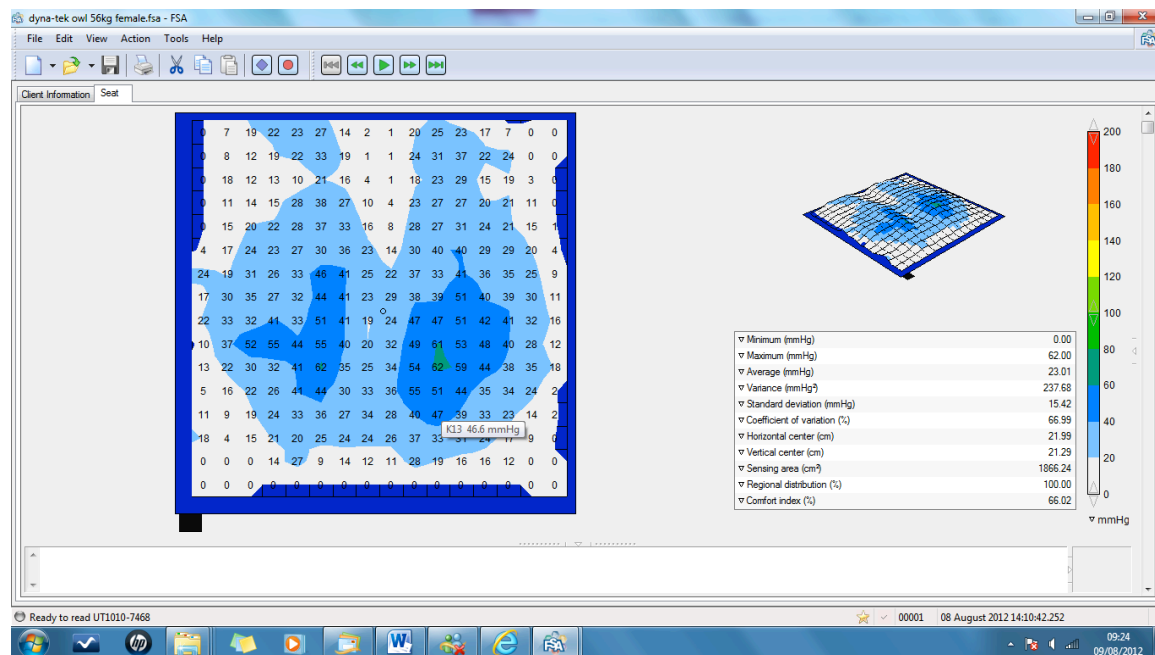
dyna-tek owl 56kg female.fsa - FSA

File Edit View Action Tools Help

Client Information Seat

| 0 | 7 | 19 | 22 | 23 | 27 | 14 | 2 | 1 | 20 | 25 | 23 | 17 | 7 | 0 | 0 |
|---|---|---|---|---|---|---|---|---|---|---|---|---|---|---|---|
| 0 | 8 | 12 | 19 | 22 | 33 | 19 | 1 | 1 | 24 | 31 | 37 | 22 | 24 | 0 | 0 |
| 0 | 18 | 12 | 13 | 10 | 21 | 16 | 4 | 1 | 18 | 23 | 29 | 15 | 19 | 3 | 0 |
| 0 | 11 | 14 | 15 | 28 | 38 | 27 | 10 | 4 | 23 | 27 | 27 | 20 | 21 | 11 | 0 |
| 0 | 15 | 20 | 22 | 28 | 37 | 33 | 16 | 8 | 28 | 27 | 31 | 24 | 21 | 15 | 1 |
| 4 | 17 | 24 | 23 | 27 | 30 | 36 | 23 | 14 | 30 | 40 | 40 | 29 | 29 | 20 | 4 |
| 24 | 19 | 31 | 26 | 33 | 46 | 41 | 25 | 22 | 37 | 33 | 41 | 36 | 35 | 25 | 9 |
| 17 | 30 | 35 | 27 | 32 | 44 | 41 | 23 | 29 | 38 | 39 | 51 | 40 | 39 | 30 | 11 |
| 22 | 33 | 32 | 41 | 33 | 51 | 41 | 19 | 24 | 47 | 47 | 51 | 42 | 41 | 32 | 16 |
| 10 | 37 | 52 | 55 | 44 | 55 | 40 | 20 | 32 | 49 | 61 | 53 | 48 | 40 | 28 | 12 |
| 13 | 22 | 30 | 32 | 41 | 62 | 35 | 25 | 34 | 54 | 62 | 59 | 44 | 38 | 35 | 18 |
| 5 | 16 | 22 | 26 | 41 | 44 | 30 | 33 | 36 | 55 | 51 | 44 | 35 | 34 | 24 | 2 |
| 11 | 9 | 19 | 24 | 33 | 36 | 27 | 34 | 28 | 40 | 47 | 39 | 33 | 23 | 14 | 2 |
| 18 | 4 | 15 | 21 | 20 | 25 | 24 | 24 | 26 | 37 | 33 | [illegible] | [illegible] | 17 | 9 | 0 |
| 0 | 0 | 0 | 14 | 27 | 9 | 14 | 12 | 11 | 28 | 19 | 16 | 16 | 12 | 0 | 0 |
| 0 | 0 | 0 | 0 | 0 | 0 | 0 | 0 | 0 | 0 | 0 | 0 | 0 | 0 | 0 | 0 |

K13 46.6 mmHg

| Minimum (mmHg) | 0.00 |
|---|---|
| Maximum (mmHg) | 62.00 |
| Average (mmHg) | 23.01 |
| Variance (mmHg²) | 237.68 |
| Standard deviation (mmHg) | 15.42 |
| Coefficient of variation (%) | 66.99 |
| Horizontal center (cm) | 21.99 |
| Vertical center (cm) | 21.29 |
| Sensing area (cm²) | 1866.24 |
| Regional distribution (%) | 100.00 |
| Comfort index (%) | 66.02 |

200
180
160
140
120
100
80
60
40
20
0
mmHg

Ready to read UT1010-7468
00001 08 August 2012 14:10:42.252
09:24
09/08/2012